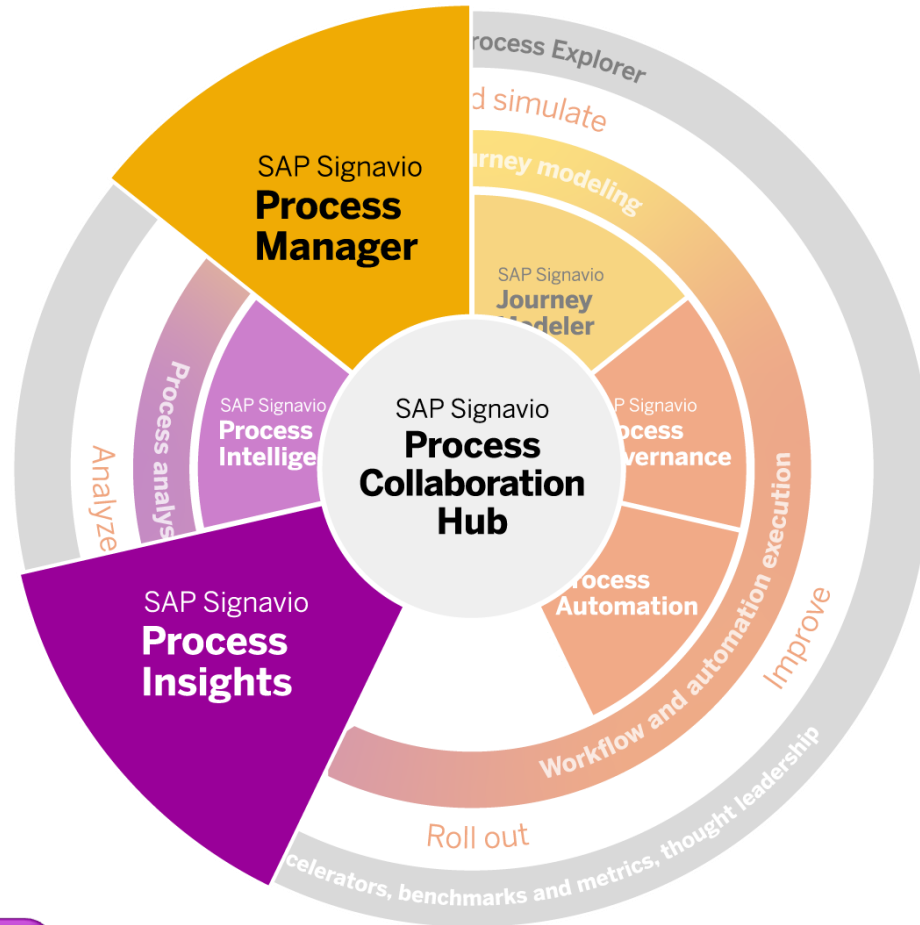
rocess Explorer

d simulate

rney modeling

SAP Signavio
Process
Manager

SAP Signavio
Journey
Modeler

SAP Signavio
Process
Intellige

SAP Signavio
Process
Collaboration
Hub

P Signavio
ocess
overnance

rocess
Automation

Process analys

Analyze

Workflow and automation execution

Improve

SAP Signavio
Process
Insights

Roll out

celerators, benchmarks and metrics, thought leadership